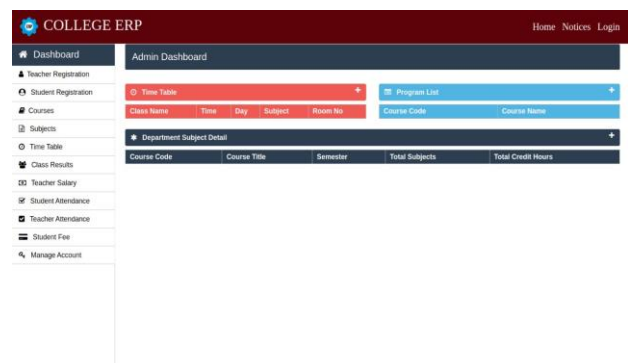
COLLEGE ERP

Home Notices Login

Dashboard

Teacher Registration

Student Registration

Courses

Subjects

Time Table

Class Results

Teacher Salary

Student Attendance

Teacher Attendance

Student Fee

Manage Account

Admin Dashboard

Time Table +

| Class Name | Time | Day | Subject | Room No |
|---|---|---|---|---|

Program List +

| Course Code | Course Name |
|---|---|

Department Subject Detail +

| Course Code | Course Title | Semester | Total Subjects | Total Credit Hours |
|---|---|---|---|---|